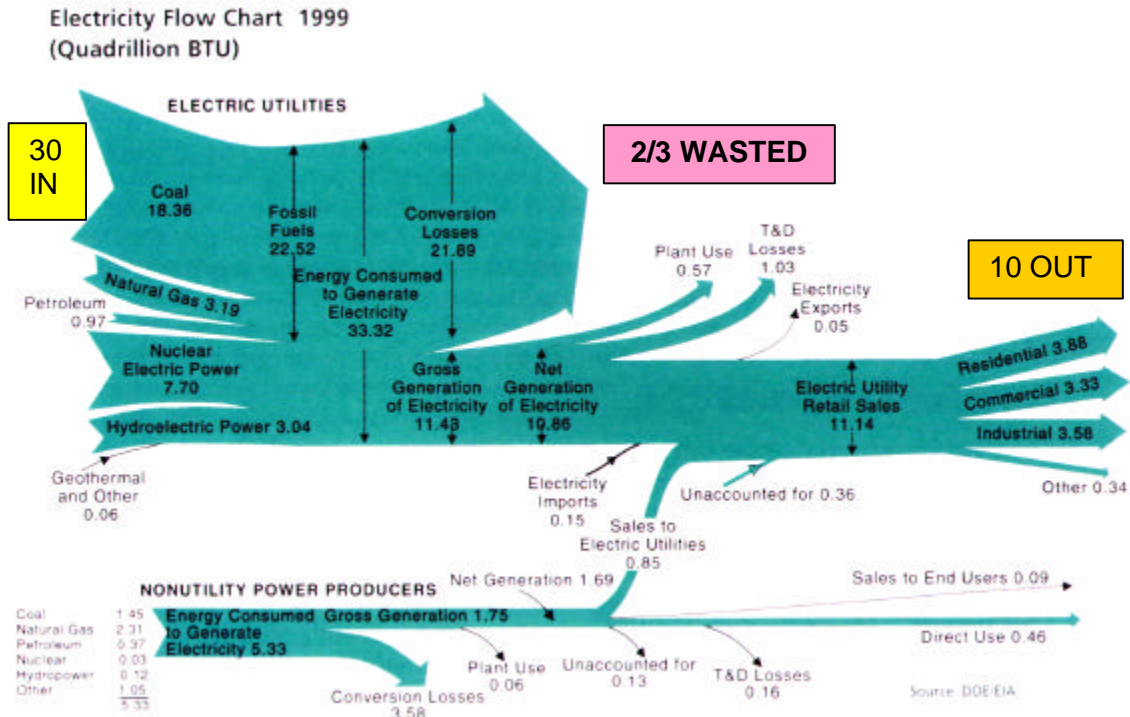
Electricity Flow Chart 1999
(Quadrillion BTU)

30 IN

ELECTRIC UTILITIES

2/3 WASTED

Coal
18.36

Fossil Fuels
22.52

Conversion Losses
21.89

Energy Consumed to Generate Electricity
33.32

Natural Gas 3.19

Petroleum
0.97

Nuclear Electric Power
7.70

Hydroelectric Power 3.04

Geothermal and Other
0.06

Gross Generation of Electricity
11.43

Net Generation of Electricity
10.86

Plant Use
0.57

T&D Losses
1.03

Electricity Exports
0.05

10 OUT

Electric Utility Retail Sales
11.14

Residential 3.88

Commercial 3.33

Industrial 3.58

Other 0.34

Electricity Imports
0.15

Unaccounted for 0.36

Sales to Electric Utilities
0.85

NONUTILITY POWER PRODUCERS

Net Generation 1.69

Sales to End Users 0.09

| Coal | 1.45 |
|---|---|
| Natural Gas | 2.31 |
| Petroleum | 0.37 |
| Nuclear | 0.03 |
| Hydropower | 0.12 |
| Other | 1.05 |
| | 5.33 |

Energy Consumed to Generate Electricity 5.33

Gross Generation 1.75

Direct Use 0.46

Plant Use
0.06

Unaccounted for
0.13

T&D Losses
0.16

Conversion Losses
3.58

Source: DOE/EIA